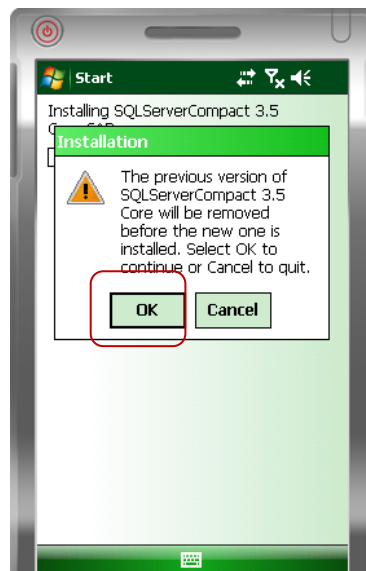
Start

Installing SQLServerCompact 3.5

Installation

The previous version of SQLServerCompact 3.5 Core will be removed before the new one is installed. Select OK to continue or Cancel to quit.

OK

Cancel